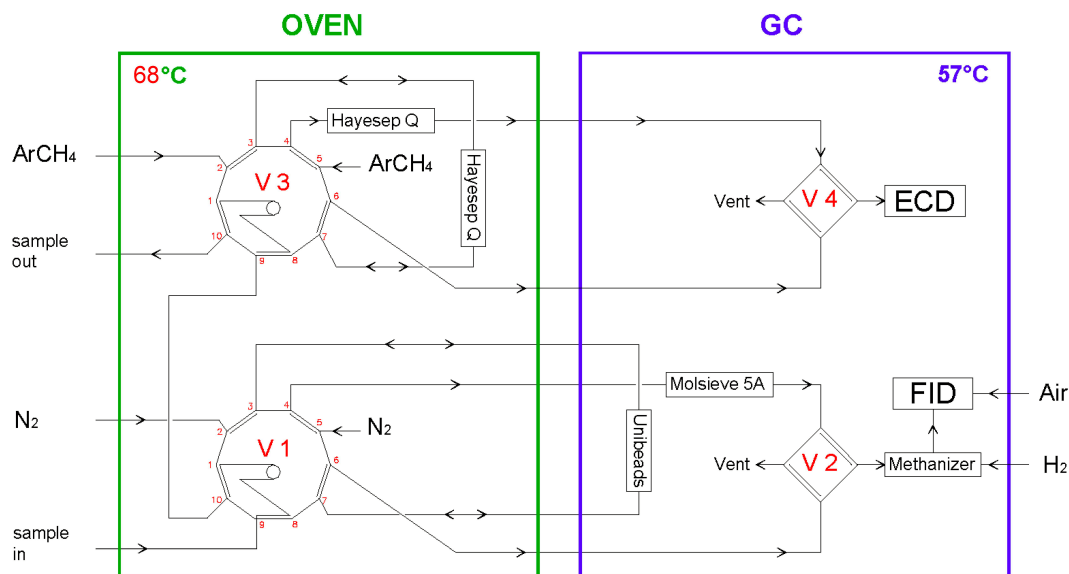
OVEN

68°C

ArCH$_4$

Hayesep Q

ArCH$_4$

V 3

Hayesep Q

sample out

1 2 3 4 5 6 7 8 9 10

N$_2$

N$_2$

V 1

Unibeads

sample in

1 2 3 4 5 6 7 8 9 10

GC

57°C

Vent

V 4

ECD

Molsieve 5A

FID

Air

Vent

V 2

Methanizer

H$_2$